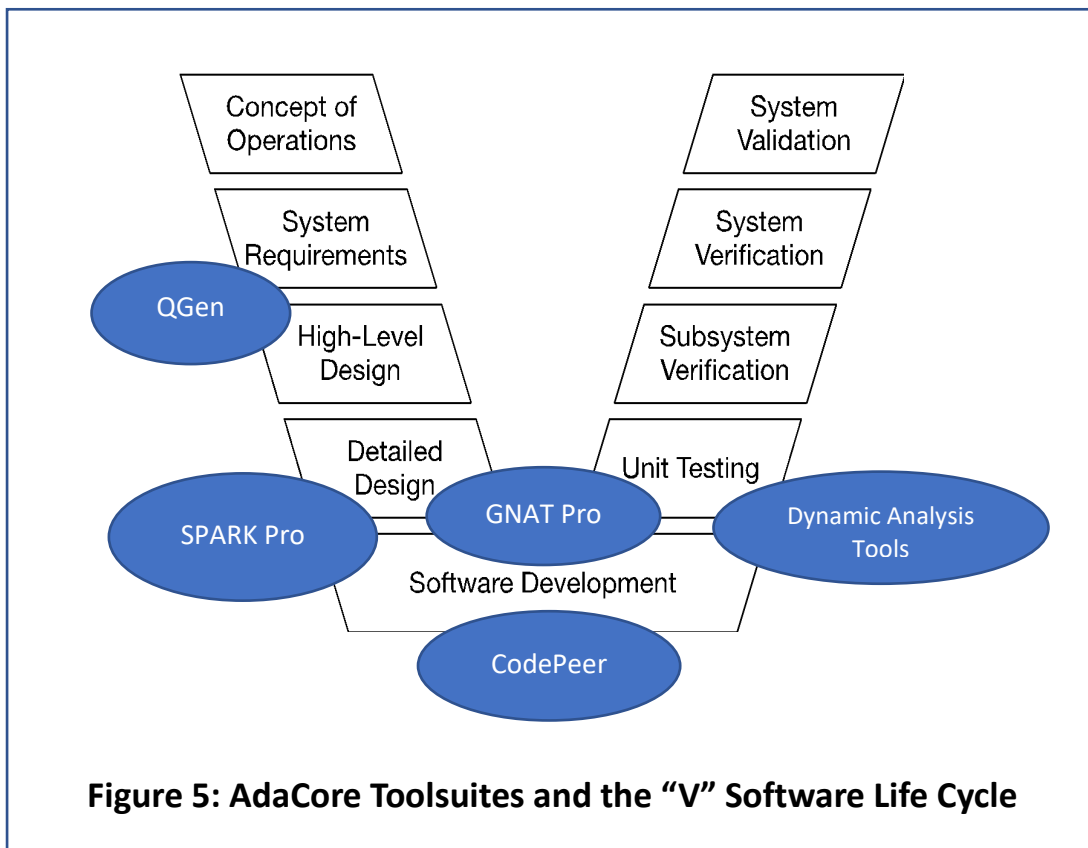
Concept of Operations

System Validation

System Requirements

System Verification

QGen

High-Level Design

Subsystem Verification

Detailed Design

Unit Testing

SPARK Pro

GNAT Pro

Dynamic Analysis Tools

Software Development

CodePeer

**Figure 5: AdaCore Toolsuites and the "V" Software Life Cycle**